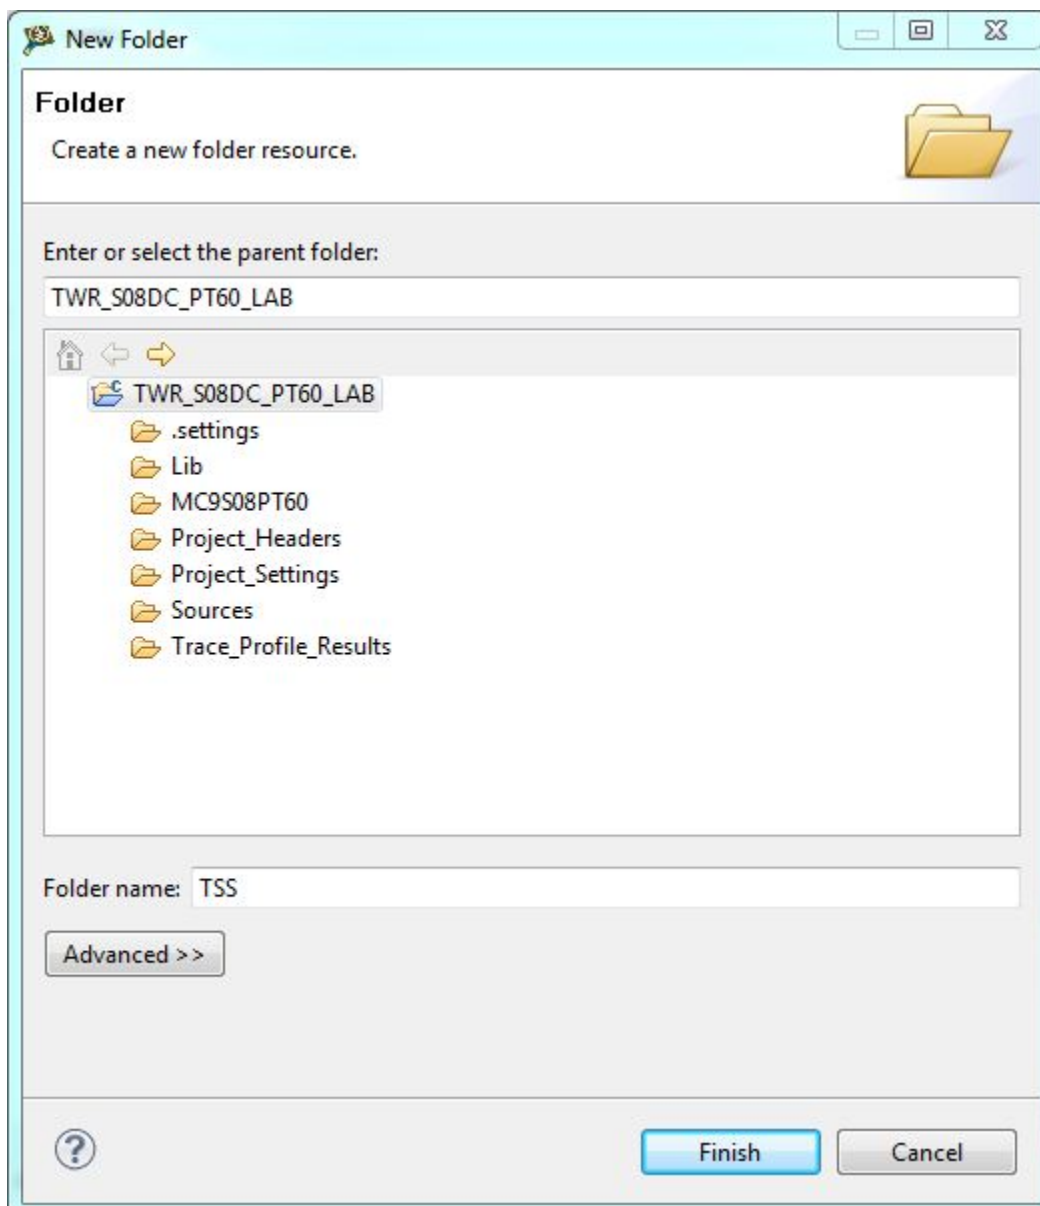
New Folder

Folder

Create a new folder resource.

Enter or select the parent folder:

TWR_S08DC_PT60_LAB

TWR_S08DC_PT60_LAB

.settings

Lib

MC9S08PT60

Project_Headers

Project_Settings

Sources

Trace_Profile_Results

Folder name: TSS

Advanced >>

Finish

Cancel